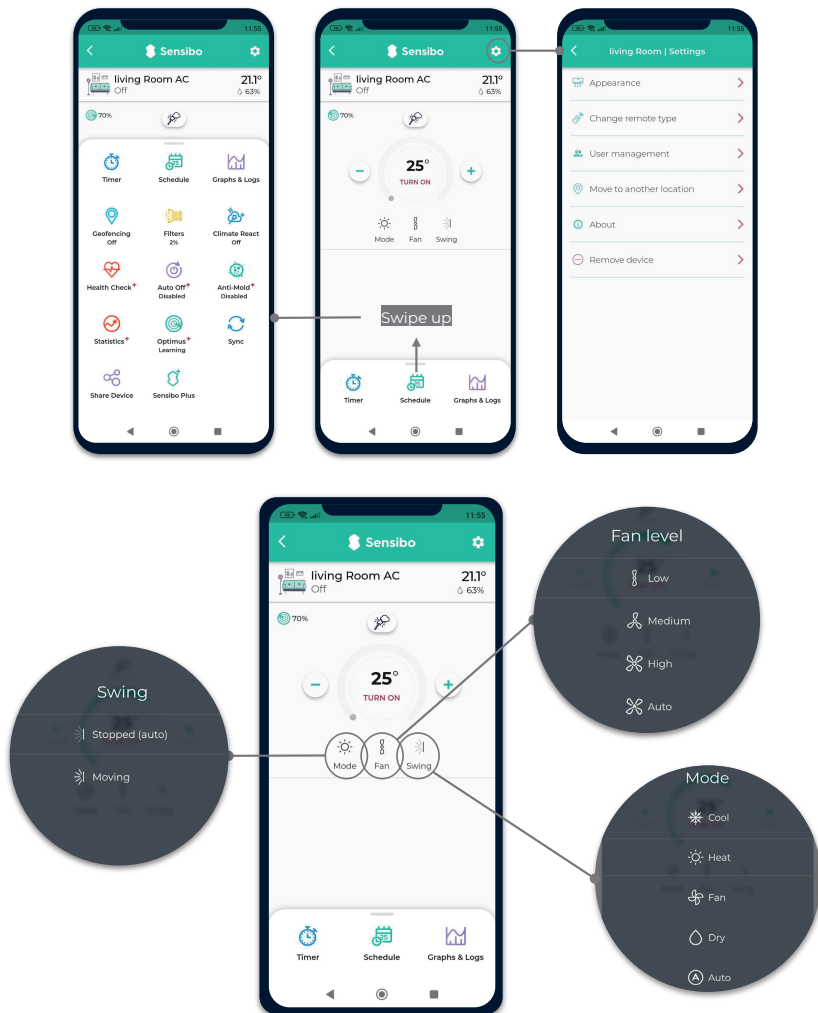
11:55
Sensibo
living Room AC
Off
21.1°
63%
70%
Timer
Schedule
Graphs & Logs
Geofencing
Off
Filters
2%
Climate React
Off
Health Check
Auto Off
Disabled
Anti-Mold
Disabled
Statistics
Optimus
Learning
Sync
Share Device
Sensibo Plus

11:55
Sensibo
living Room AC
Off
21.1°
63%
70%
25°
TURN ON
Mode
Fan
Swing
Swipe up
Timer
Schedule
Graphs & Logs

11:55
living Room | Settings
Appearance
Change remote type
User management
Move to another location
About
Remove device

11:55
Sensibo
living Room AC
Off
21.1°
63%
70%
25°
TURN ON
Mode
Fan
Swing
Timer
Schedule
Graphs & Logs

Swing
Stopped (auto)
Moving

Fan level
Low
Medium
High
Auto

Mode
Cool
Heat
Fan
Dry
Auto